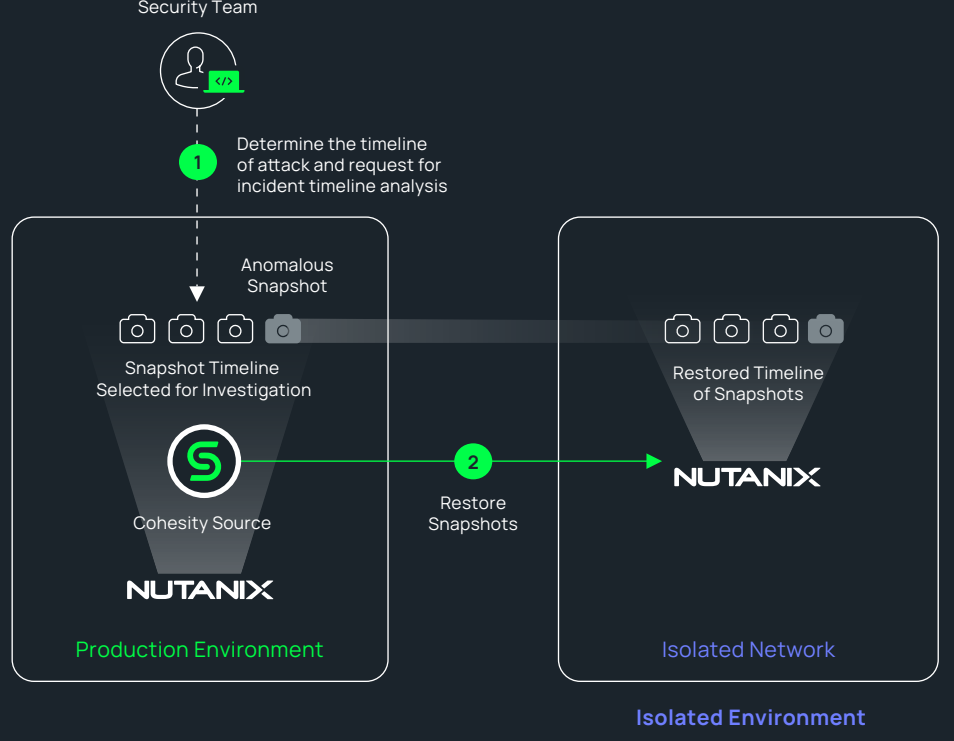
Security Team

1

Determine the timeline of attack and request for incident timeline analysis

Anomalous Snapshot

Snapshot Timeline Selected for Investigation

Cohesity Source

NUTANIX

Production Environment

2

Restore Snapshots

Restored Timeline of Snapshots

NUTANIX

Isolated Network

Isolated Environment